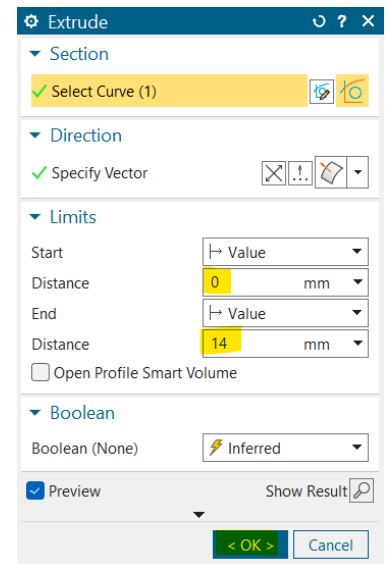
Extrude

Section

Select Curve (1)

Direction

Specify Vector

Limits

Start | Value

Distance | 0 | mm

End | Value

Distance | 14 | mm

Open Profile Smart Volume

Boolean

Boolean (None) | Inferred

Preview

Show Result

< OK >

Cancel